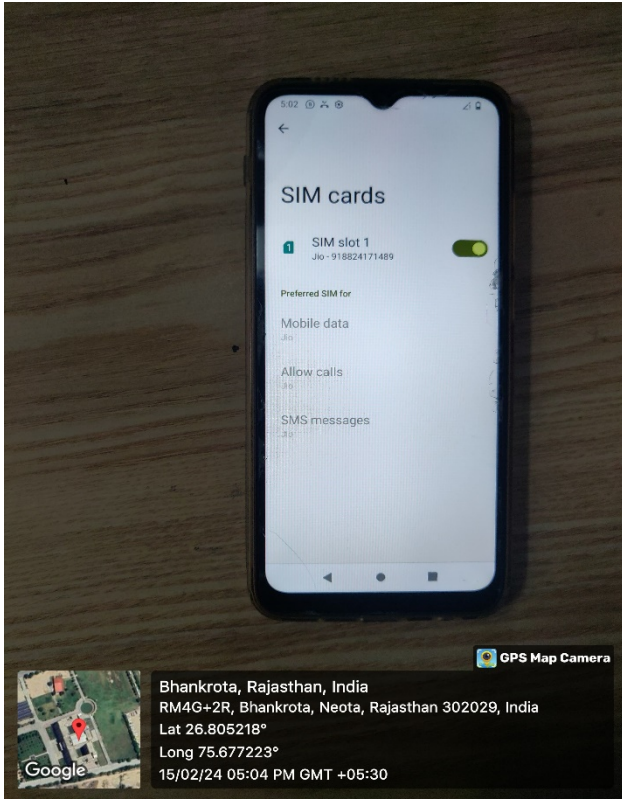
5:02

SIM cards

SIM slot 1
Jio - 918824171489

Preferred SIM for

Mobile data
Jio

Allow calls
Jio

SMS messages
Jio

GPS Map Camera

Bhankrota, Rajasthan, India
RM4G+2R, Bhankrota, Neota, Rajasthan 302029, India
Lat 26.805218°
Long 75.677223°
15/02/24 05:04 PM GMT +05:30

Google